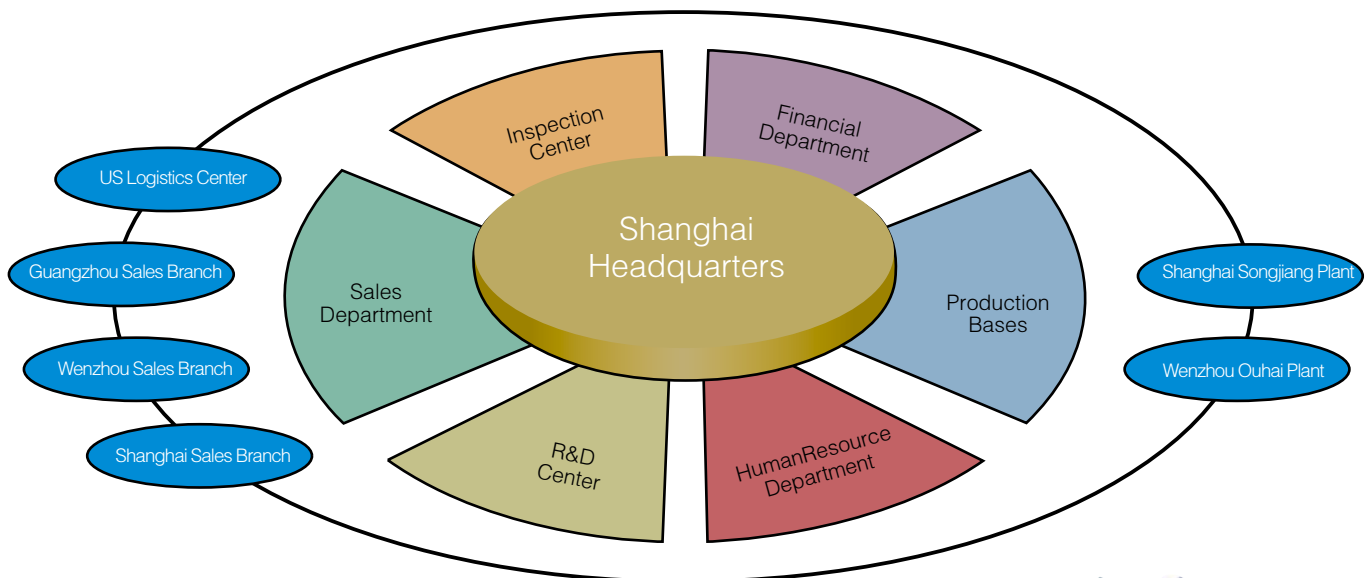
Inspection Center

Financial Department

Shanghai Headquarters

Sales Department

Production Bases

R&D Center

HumanResource Department

US Logistics Center

Guangzhou Sales Branch

Wenzhou Sales Branch

Shanghai Sales Branch

Shanghai Songjiang Plant

Wenzhou Ouhai Plant